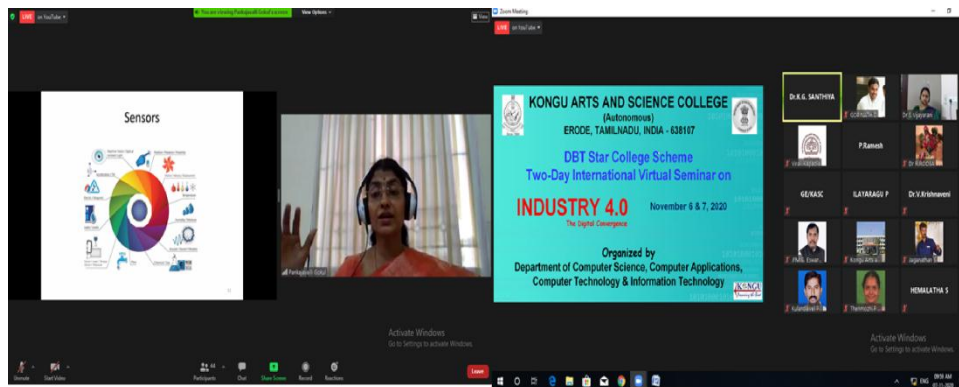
LIVE on YouTube
You are viewing Pankajavalli Gokul's screen
View Options
Sensors
Pankajavalli Gokul
Activate Windows
Go to Settings to activate Windows.
Unmute
Start Video
Participants
Chat
Share Screen
Record
Reactions
Leave

Zoom Meeting
LIVE on YouTube
KONGU ARTS AND SCIENCE COLLEGE
(Autonomous)
ERODE, TAMILNADU, INDIA - 638107
DBT Star College Scheme
Two-Day International Virtual Seminar on
INDUSTRY 4.0
November 6 & 7, 2020
The Digital Convergence
Organized by
Department of Computer Science, Computer Applications, Computer Technology & Information Technology
KONGU

Dr.K.G. SANTHIYA
P.Ramesh
GE/KASC
ILAYARAGU P
Dr.V.Krishnaveni
HEMALATHA S
Activate Windows
Go to Settings to activate Windows.
ENG